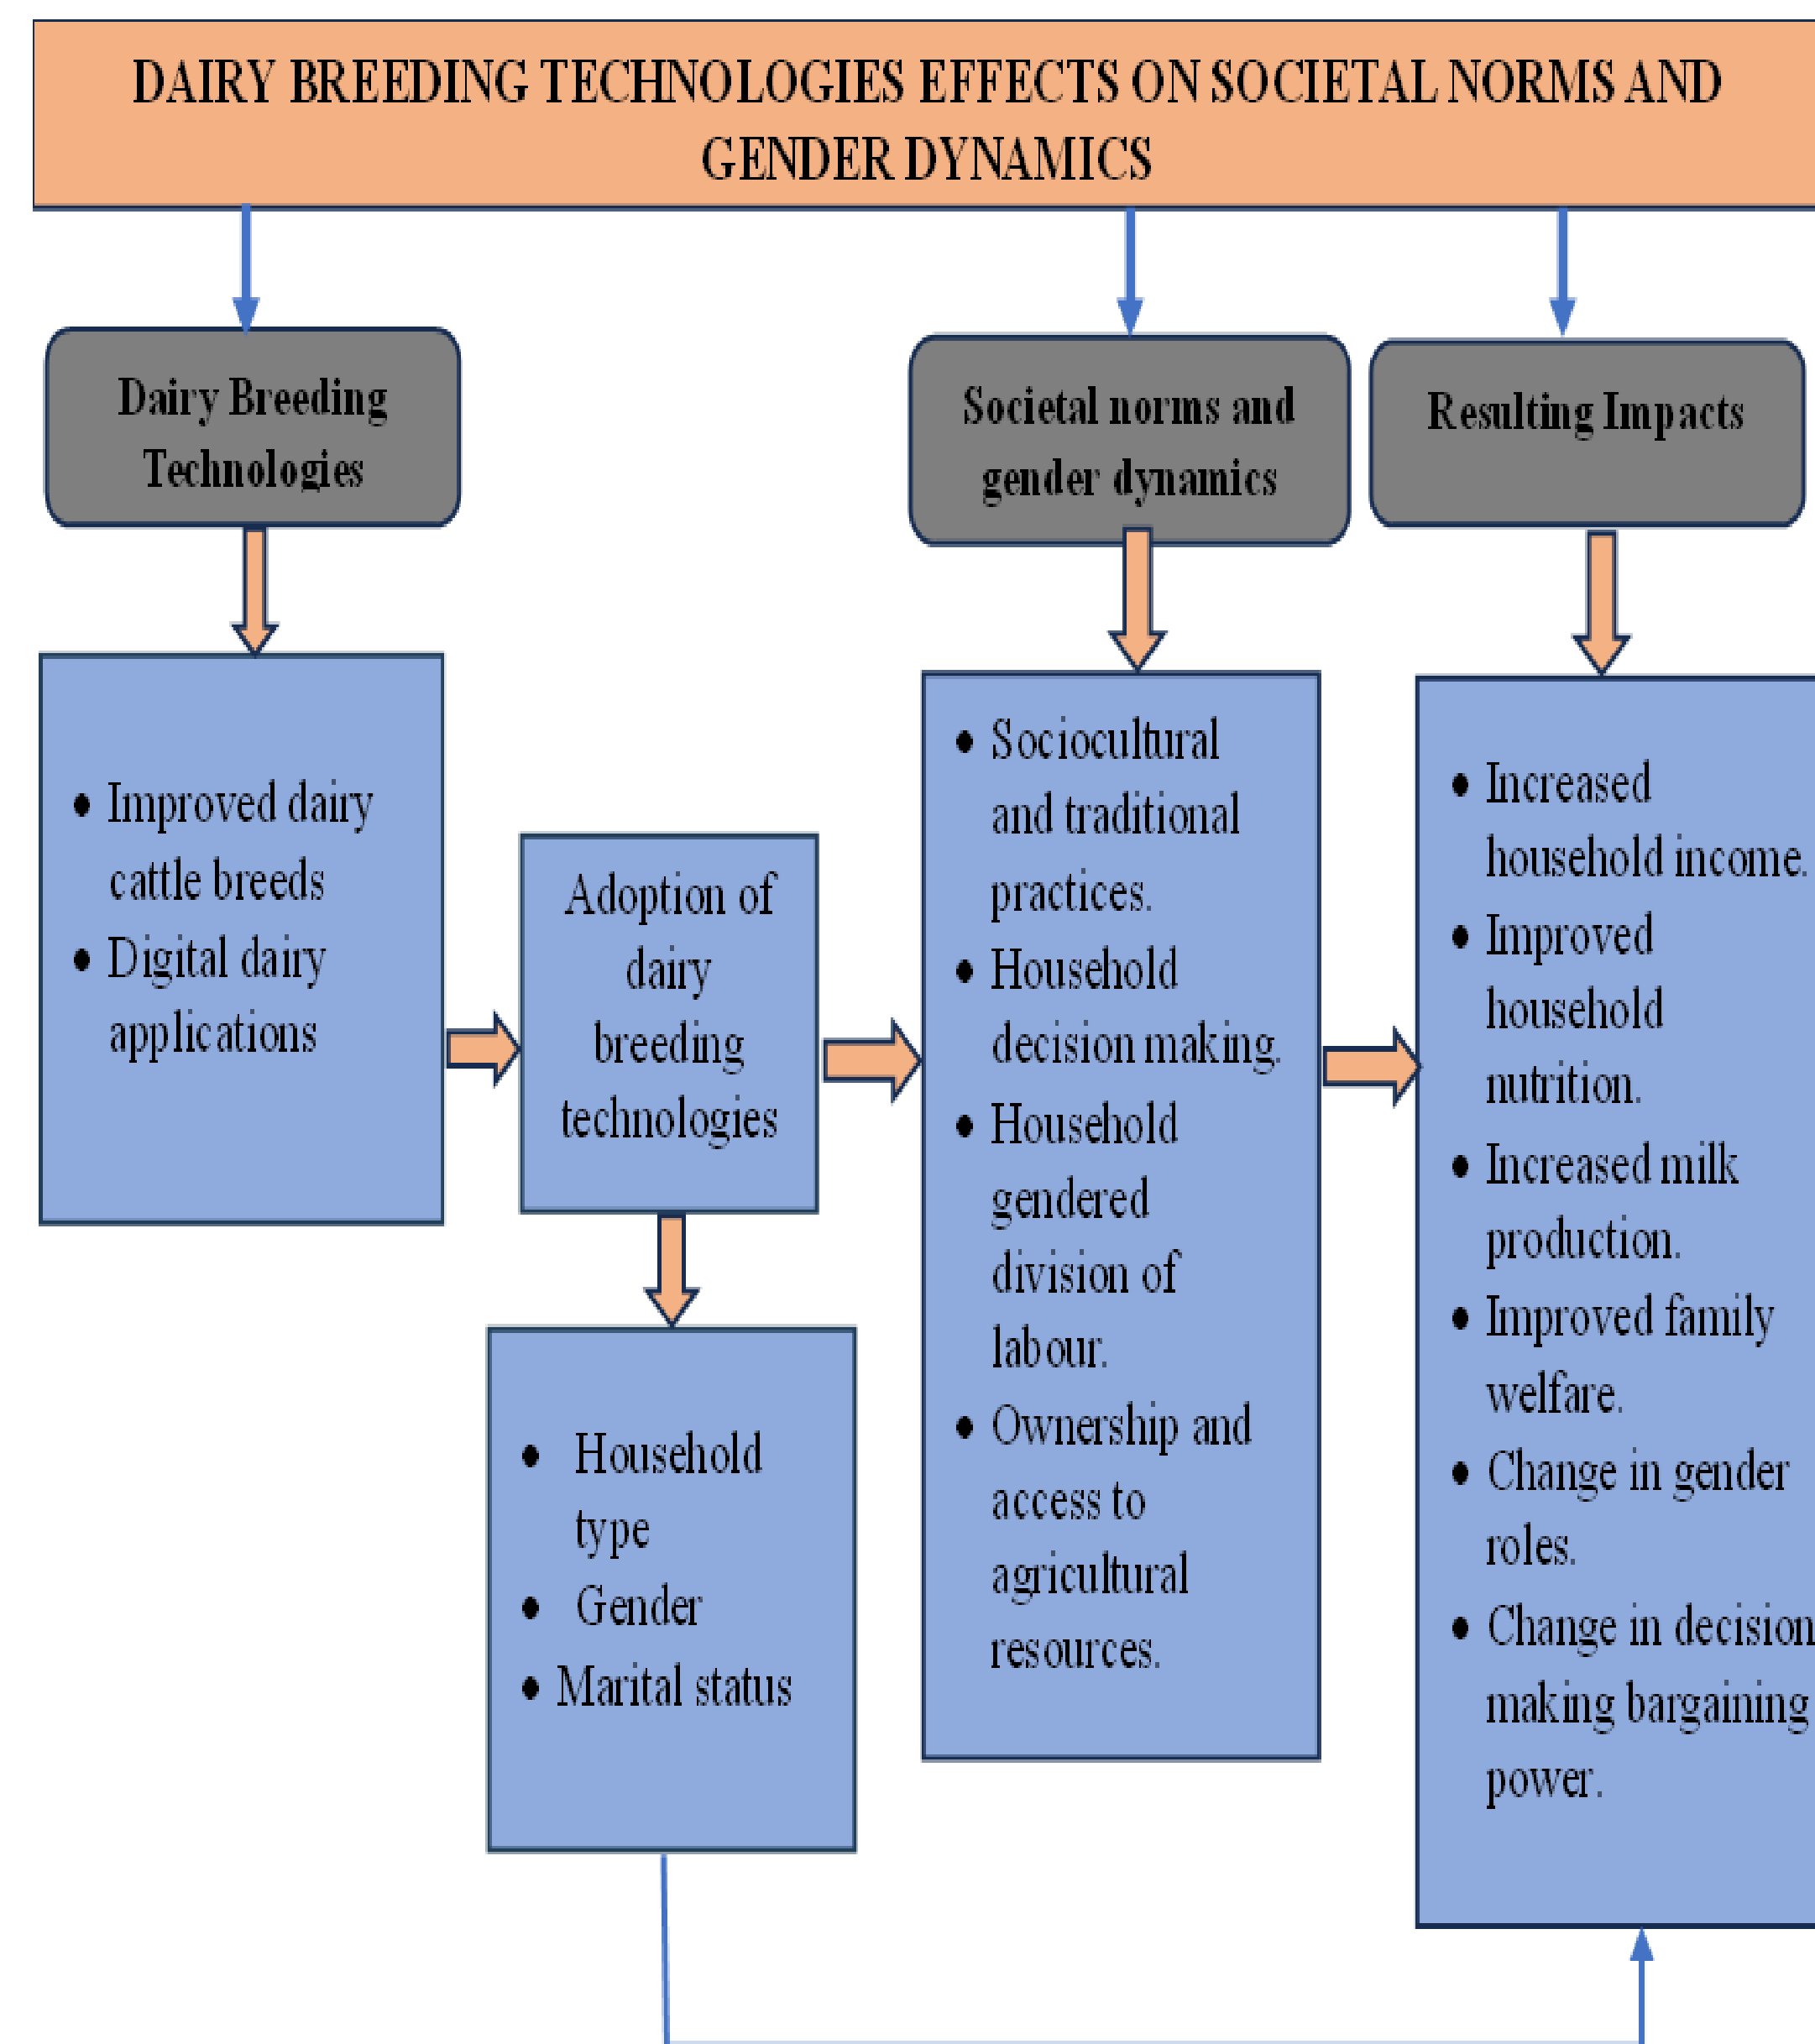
DAIRY BREEDING TECHNOLOGIES EFFECTS ON SOCIETAL NORMS AND GENDER DYNAMICS

Dairy Breeding Technologies

Societal norms and gender dynamics

Resulting Impacts

- Improved dairy cattle breeds
- Digital dairy applications

Adoption of dairy breeding technologies

- Household type
- Gender
- Marital status

- Sociocultural and traditional practices.
- Household decision making.
- Household gendered division of labour.
- Ownership and access to agricultural resources.

- Increased household income.
- Improved household nutrition.
- Increased milk production.
- Improved family welfare.
- Change in gender roles.
- Change in decision making bargaining power.